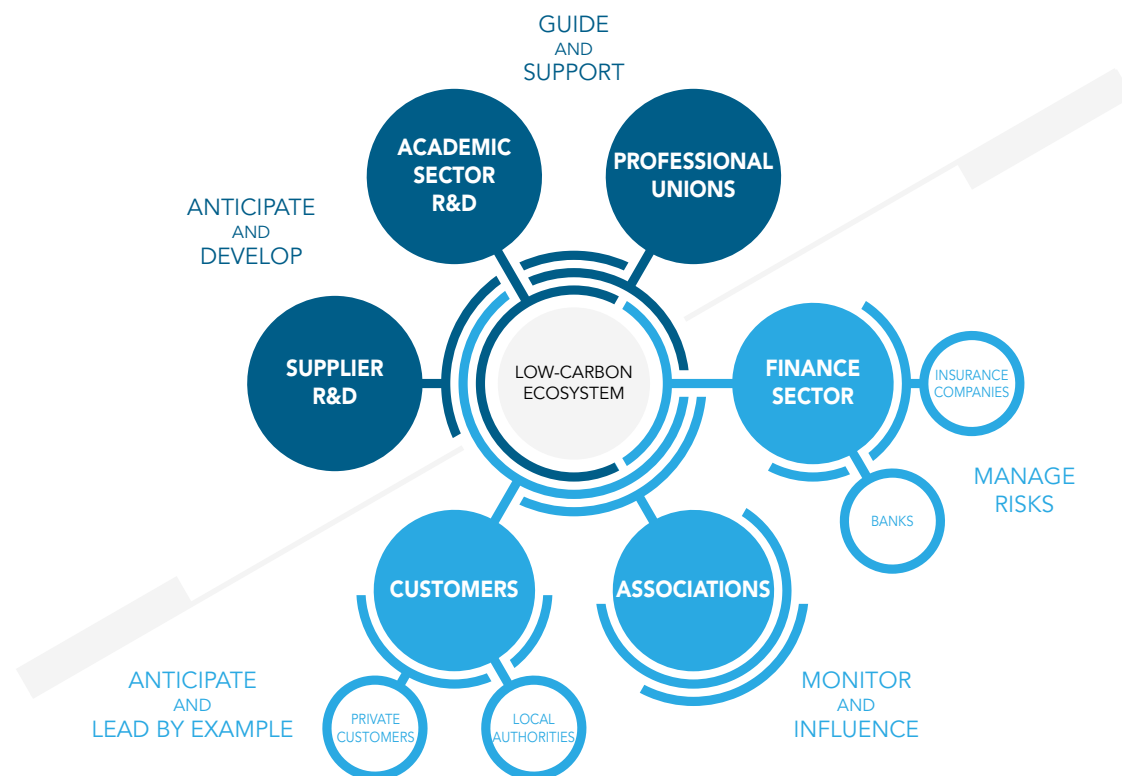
GUIDE
AND
SUPPORT

ACADEMIC SECTOR R&D

PROFESSIONAL UNIONS

ANTICIPATE
AND
DEVELOP

SUPPLIER R&D

LOW-CARBON ECOSYSTEM

FINANCE SECTOR

INSURANCE COMPANIES

BANKS

MANAGE RISKS

CUSTOMERS

ASSOCIATIONS

PRIVATE CUSTOMERS

LOCAL AUTHORITIES

ANTICIPATE
AND
LEAD BY EXAMPLE

MONITOR
AND
INFLUENCE